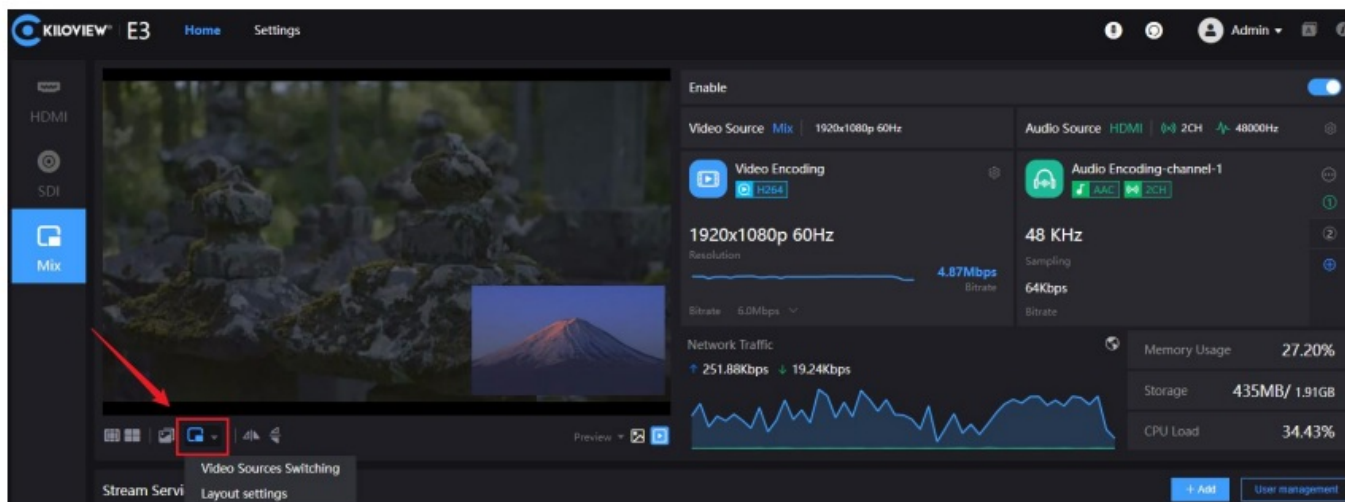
KILOVIEW E3 Home Settings Admin

HDMI
SDI
Mix

Enable

Video Source Mix 1920x1080p 60Hz
Audio Source HDMI 2CH 48000Hz

Video Encoding
H264

Audio Encoding-channel-1
AAC 2CH

1920x1080p 60Hz
Resolution
4.87Mbps
Bitrate
Bitrate 6.0Mbps

48 KHz
Sampling
64Kbps
Bitrate

①
②

Network Traffic
↑ 251.88Kbps ↓ 19.24Kbps

Memory Usage 27.20%
Storage 435MB/ 1.91GB
CPU Load 34.43%

Preview

Video Sources Switching
Layout settings

Stream Servi

+ Add
User management